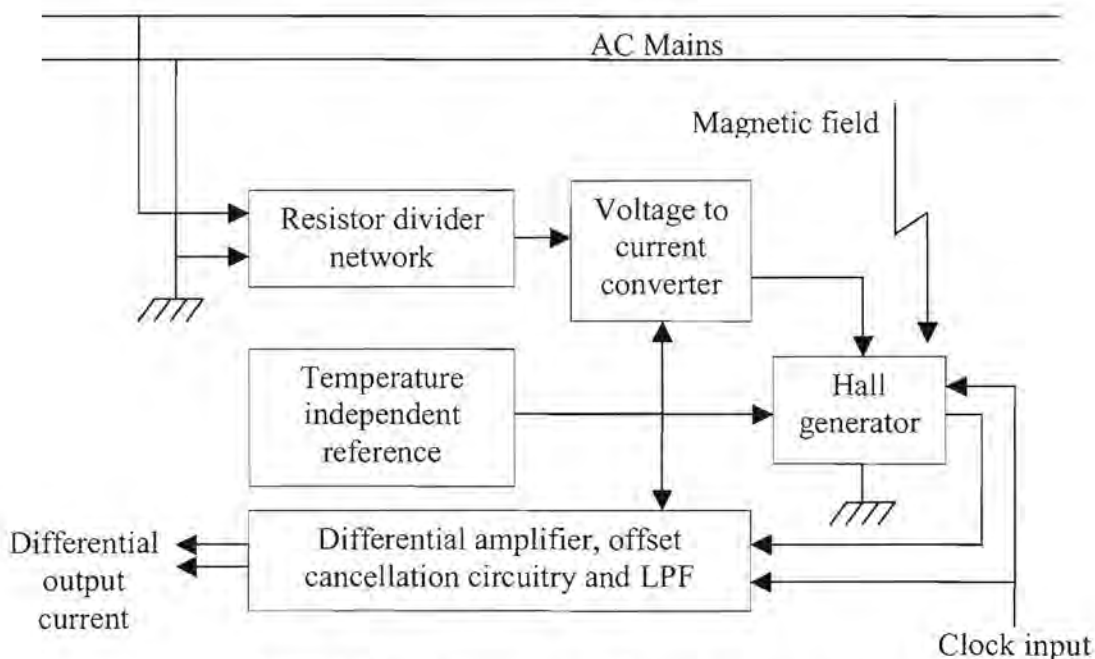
AC Mains

Magnetic field

Resistor divider network

Voltage to current converter

Temperature independent reference

Hall generator

Differential output current

Differential amplifier, offset cancellation circuitry and LPF

Clock input